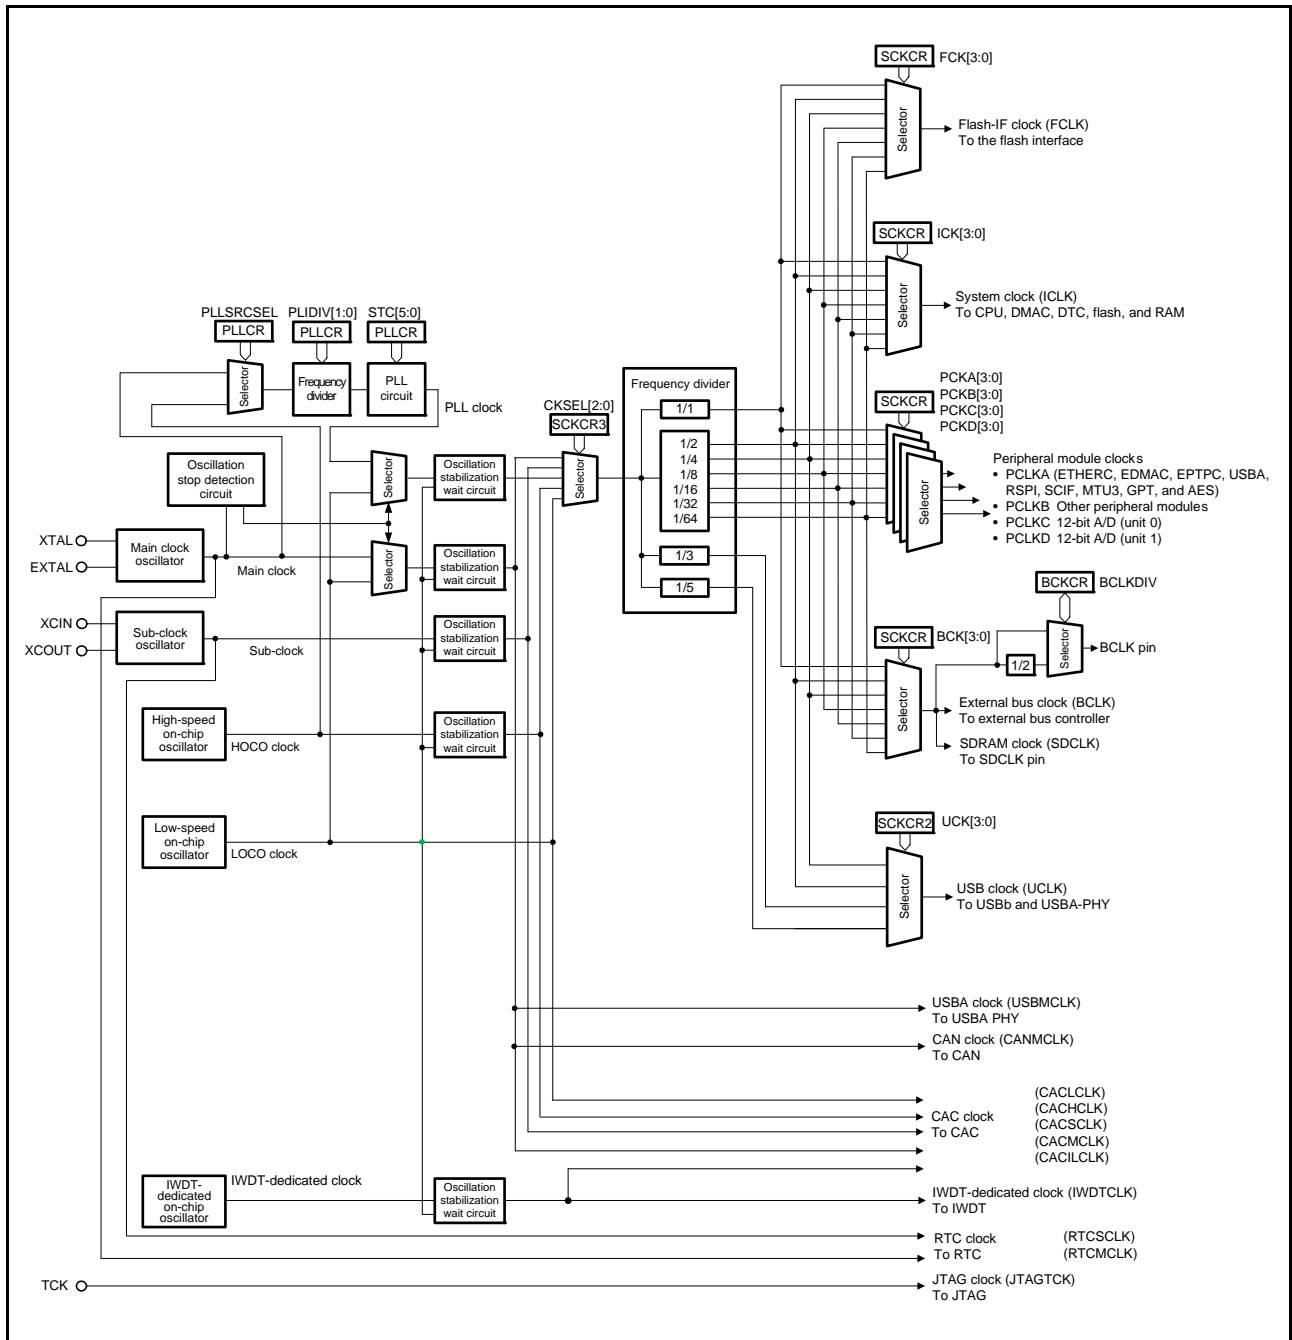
SCKCR FCK[3:0]

Selector

Flash-IF clock (FCLK)
To the flash interface

SCKCR ICK[3:0]

Selector

System clock (ICLK)
To CPU, DMAC, DTC, flash, and RAM

PLLSRCSEL PLIDIV[1:0] STC[5:0]
PLLCR PLLCR PLLCR

Selector

Frequency divider

PLL circuit

PLL clock

CKSEL[2:0]
SCKCR3

Frequency divider

1/1

1/2
1/4
1/8
1/16
1/32
1/64

1/3

1/5

SCKCR

PCKA[3:0]
PCKB[3:0]
PCKC[3:0]
PCKD[3:0]

Selector

Peripheral module clocks
• PCLKA (ETHERC, EDMAC, EPTPC, USBA, RSPI, SCIF, MTU3, GPT, and AES)
• PCLKB Other peripheral modules
• PCLKC 12-bit A/D (unit 0)
• PCLKD 12-bit A/D (unit 1)

Oscillation stop detection circuit

Selector

Oscillation stabilization wait circuit

Selector

XTAL
EXTAL

Main clock oscillator

Main clock

Selector

Oscillation stabilization wait circuit

XCIN
XCOUT

Sub-clock oscillator

Sub-clock

Oscillation stabilization wait circuit

BCKCR BCLKDIV

SCKCR BCK[3:0]

1/2

Selector

BCLK pin

Selector

External bus clock (BCLK)
To external bus controller

SDRAM clock (SDCLK)
To SDCLK pin

High-speed on-chip oscillator

HOCO clock

Oscillation stabilization wait circuit

Low-speed on-chip oscillator

LOCO clock

SCKCR2 UCK[3:0]

Selector

USB clock (UCLK)
To USBb and USBA-PHY

USBA clock (USBMCLK)
To USBA PHY

CAN clock (CANMCLK)
To CAN

CAC clock
To CAC

(CACLCLK)
(CACHCLK)
(CACSCLK)
(CACMCLK)
(CACILCLK)

IWDT-dedicated on-chip oscillator

IWDT-dedicated clock

Oscillation stabilization wait circuit

IWDT-dedicated clock (IWDTCLK)
To IWDT

RTC clock
To RTC

(RTCSCLK)
(RTCMCLK)

TCK

JTAG clock (JTAGTCK)
To JTAG